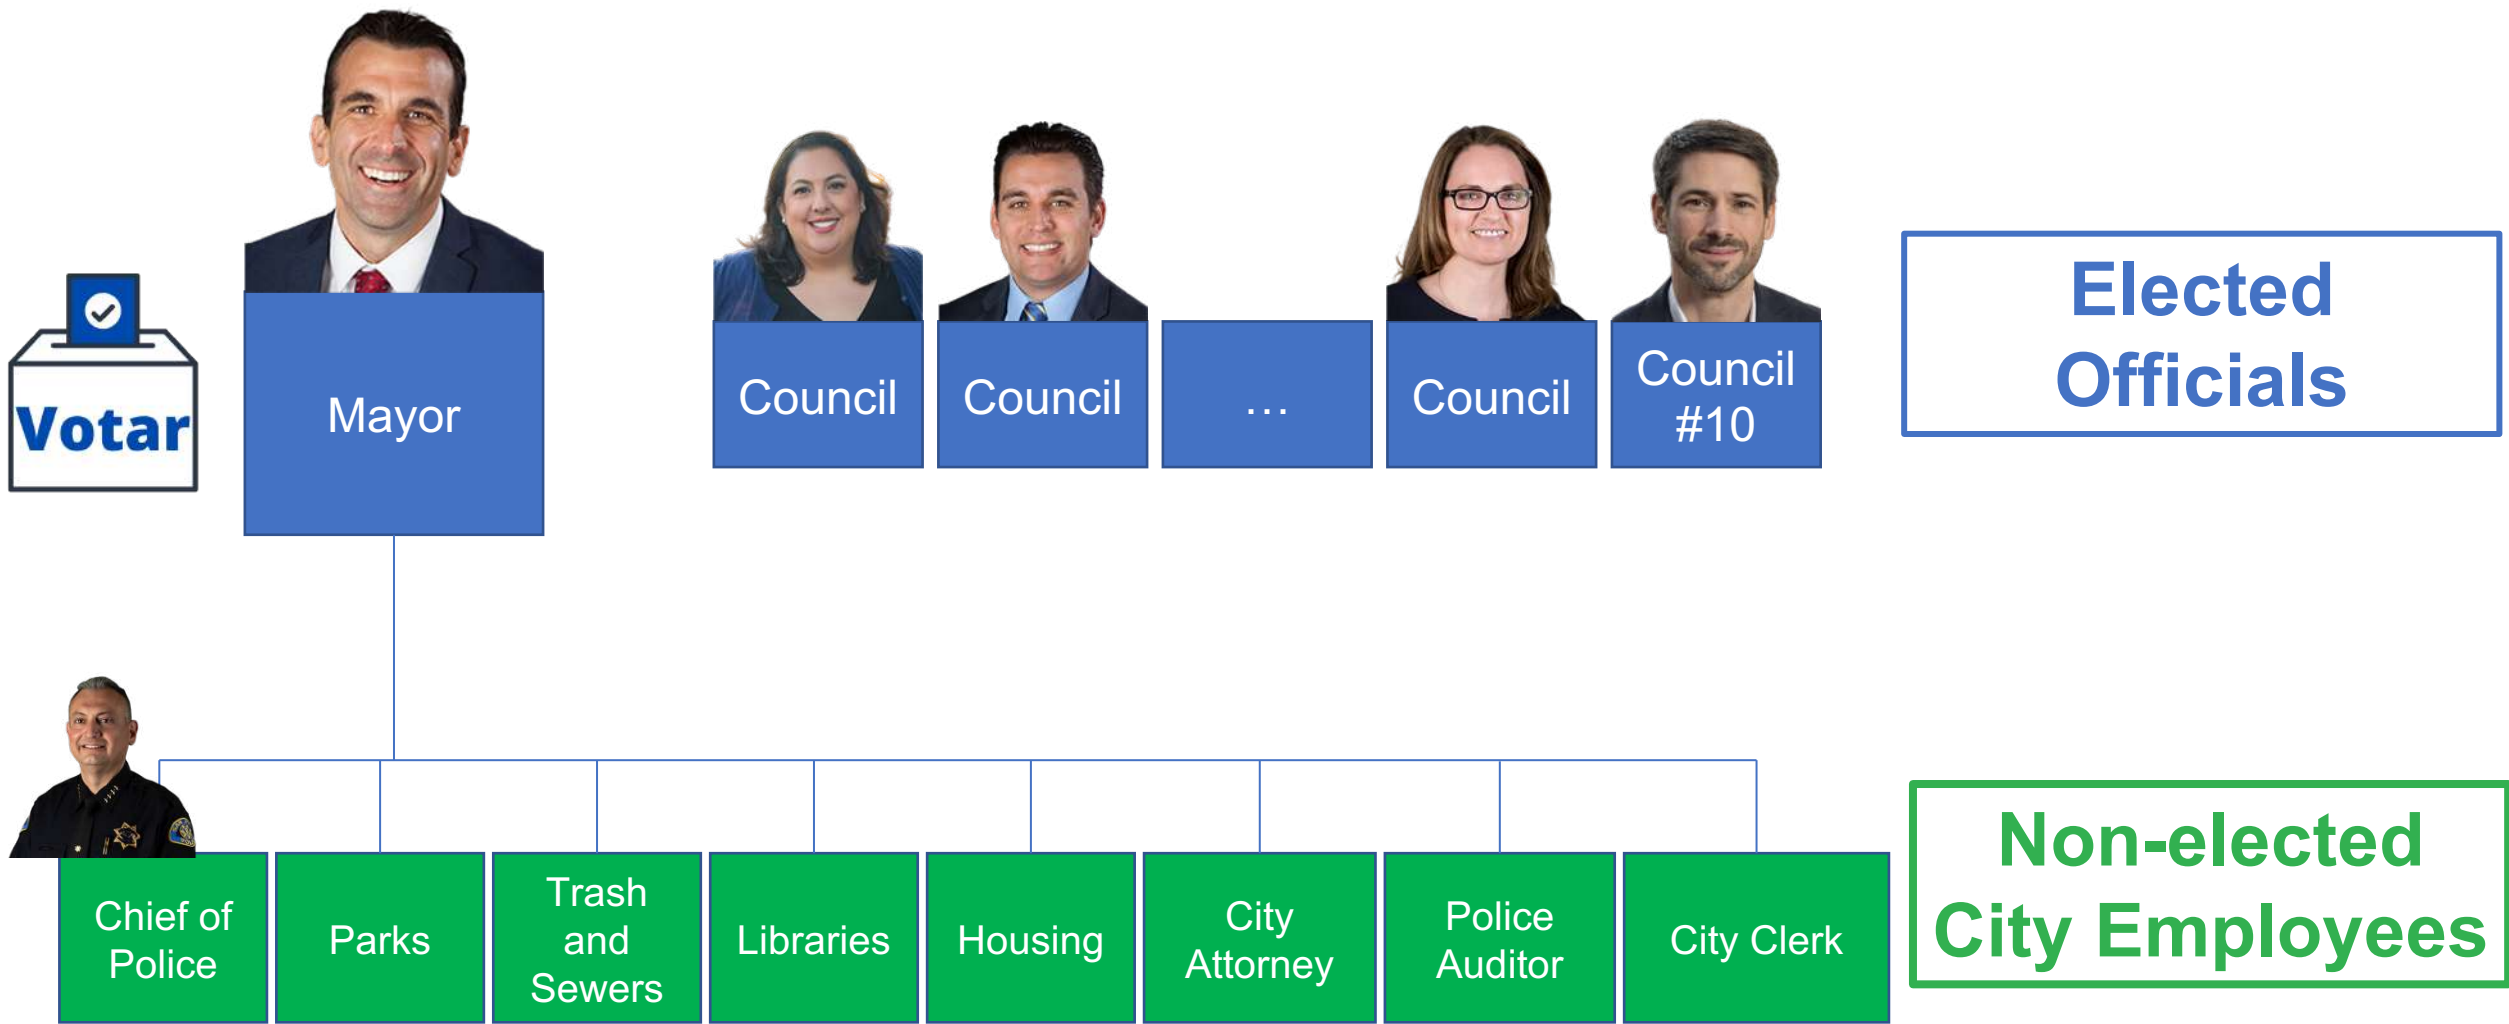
Votar

Mayor

Council

Council

…

Council

Council #10

Elected Officials

Chief of Police

Parks

Trash and Sewers

Libraries

Housing

City Attorney

Police Auditor

City Clerk

Non-elected City Employees